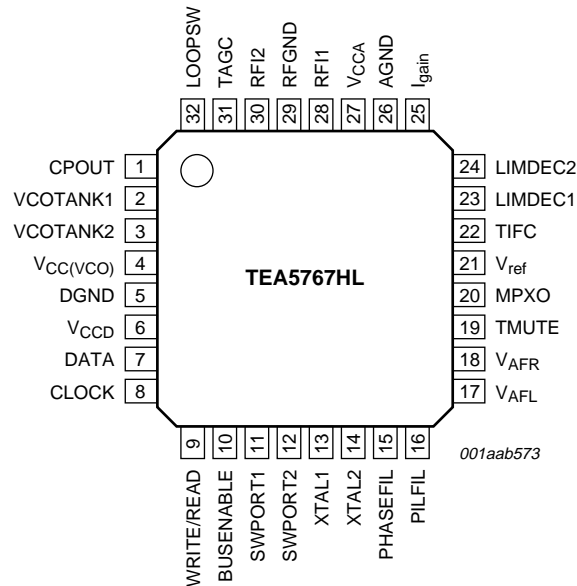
LOOPSW 32
TAGC 31
RFI2 30
RFGND 29
RFI1 28
$V_{CCA}$ 27
AGND 26
$I_{gain}$ 25

CPOUT 1
VCOTANK1 2
VCOTANK2 3
$V_{CC(VCO)}$ 4
DGND 5
$V_{CCD}$ 6
DATA 7
CLOCK 8

TEA5767HL

24 LIMDEC2
23 LIMDEC1
22 TIFC
21 $V_{ref}$
20 MPXO
19 TMUTE
18 $V_{AFR}$
17 $V_{AFL}$

9 WRITE/READ
10 BUSENABLE
11 SWPORT1
12 SWPORT2
13 XTAL1
14 XTAL2
15 PHASEFIL
16 PILFIL

001aab573